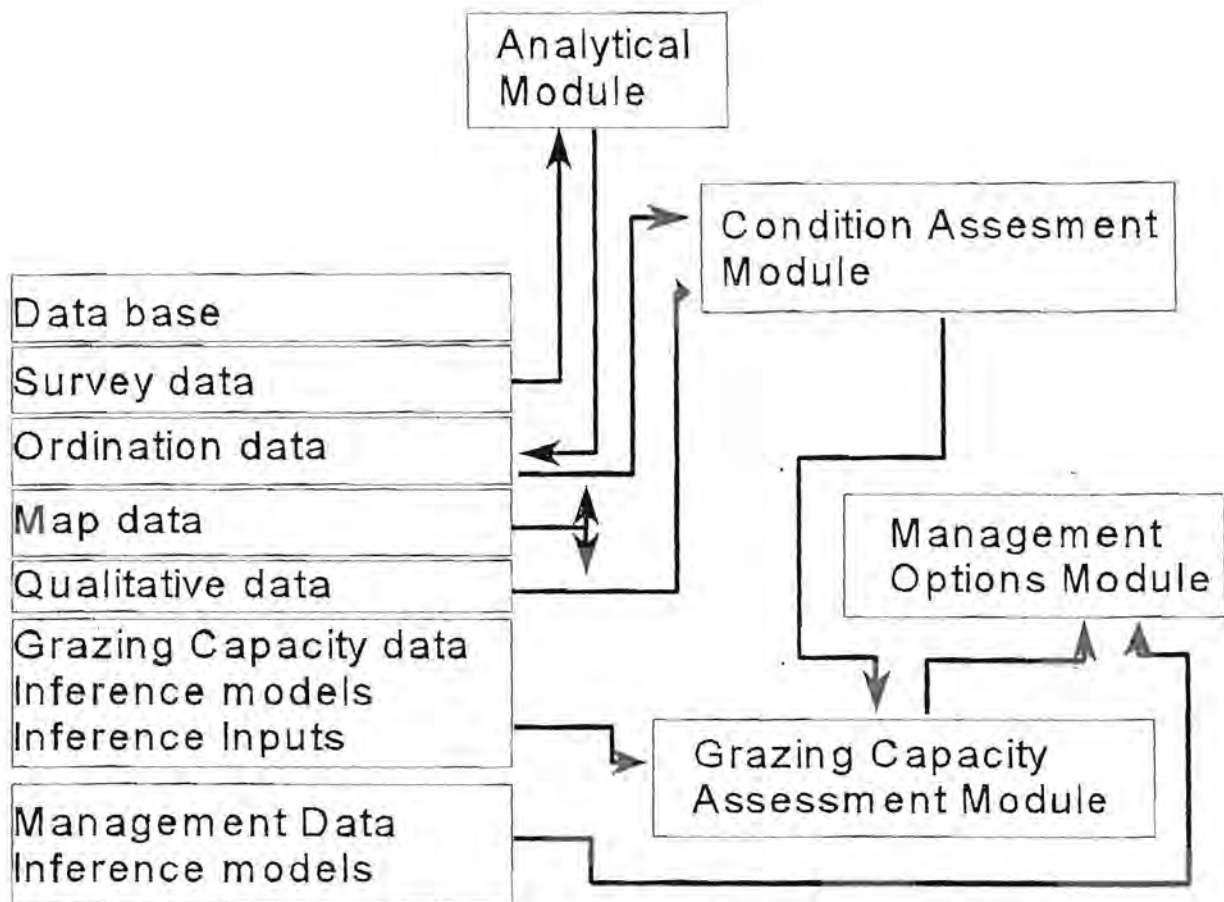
Analytical Module

Condition Assesment Module

Data base

Survey data

Ordination data

Map data

Qualitative data

Grazing Capacity data
Inference models
Inference Inputs

Management Data
Inference models

Management Options Module

Grazing Capacity Assessment Module